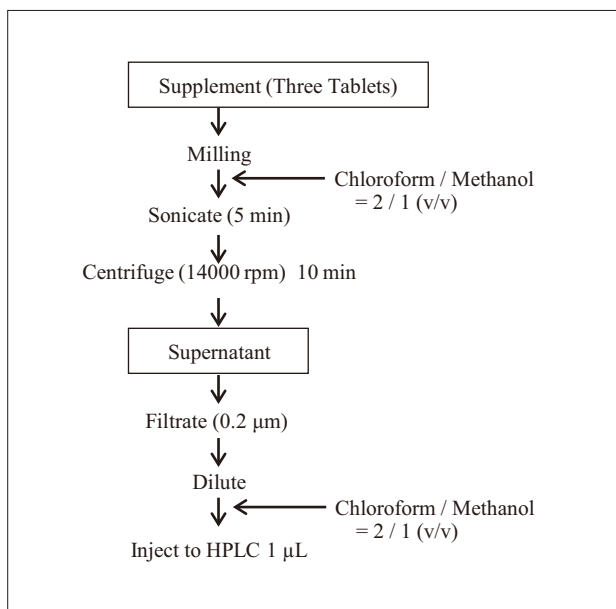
Supplement (Three Tablets)

Milling

Chloroform / Methanol = 2 / 1 (v/v)

Sonicate (5 min)

Centrifuge (14000 rpm) 10 min

Supernatant

Filtrate (0.2 μm)

Dilute

Chloroform / Methanol = 2 / 1 (v/v)

Inject to HPLC 1 μL